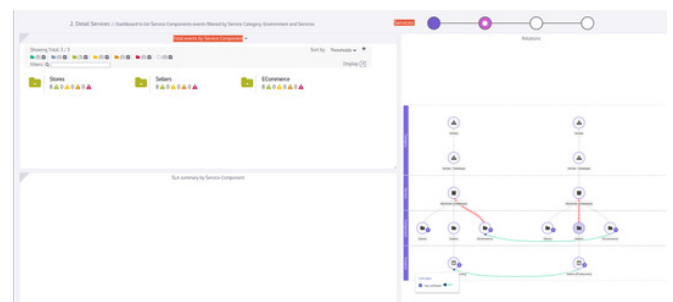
2. Detail Services :: Dashboard to list Service Components events filtered by Service Category, Environment and Services

Services

Total events by Service Component

Showing Total: 3 / 3

Sort by Thresholds

Filters

Display

Stores

Sellers

ECommerce

Relations

SLA summary by Service Component

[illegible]